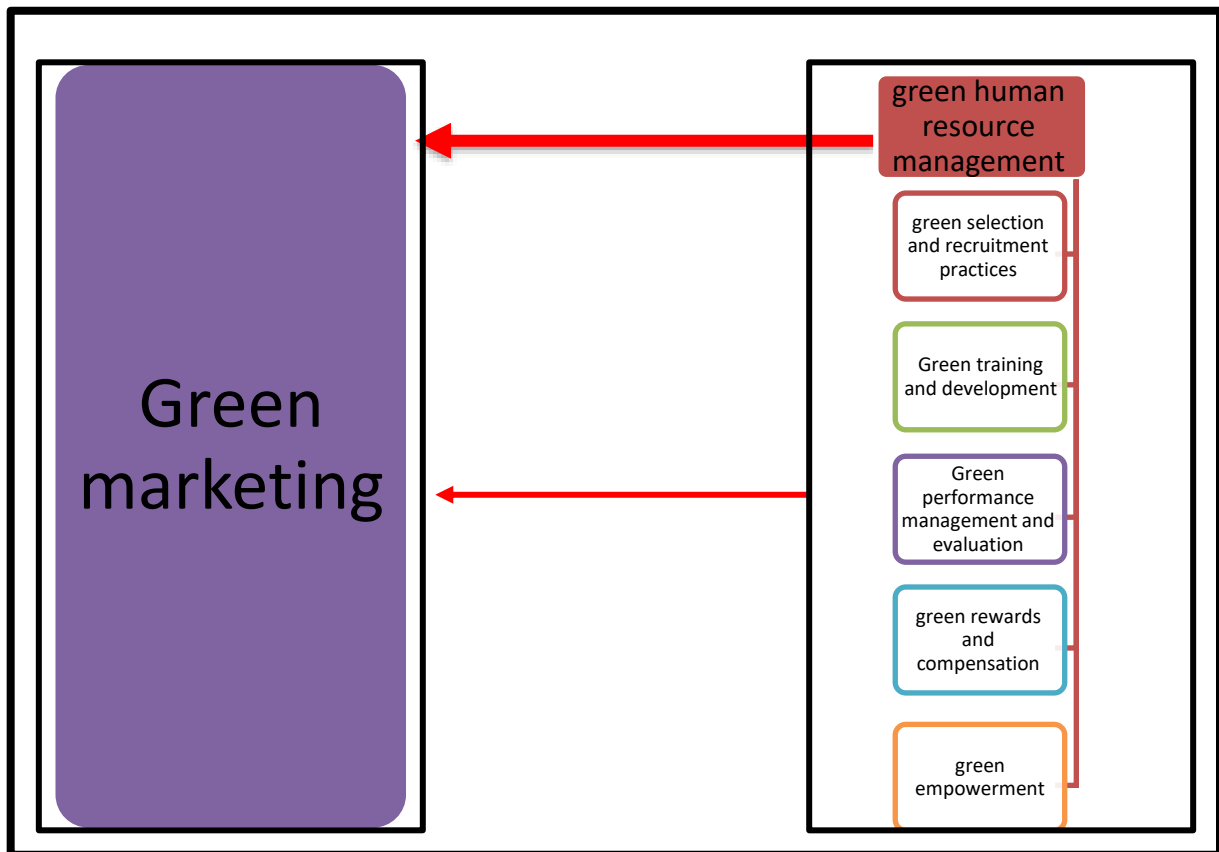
Green marketing

green human resource management

green selection and recruitment practices

Green training and development

Green performance management and evaluation

green rewards and compensation

green empowerment